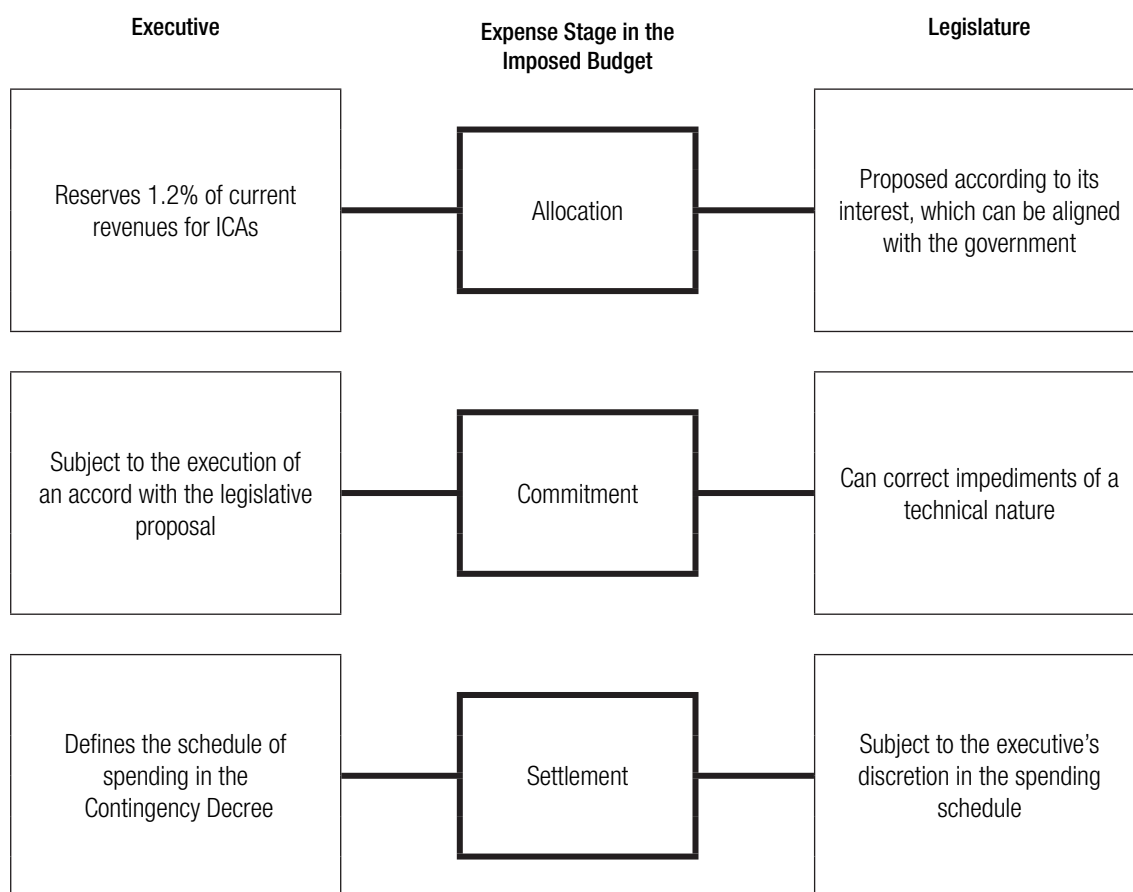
Executive

Expense Stage in the Imposed Budget

Legislature

Reserves 1.2% of current revenues for ICAs

Allocation

Proposed according to its interest, which can be aligned with the government

Subject to the execution of an accord with the legislative proposal

Commitment

Can correct impediments of a technical nature

Defines the schedule of spending in the Contingency Decree

Settlement

Subject to the executive's discretion in the spending schedule